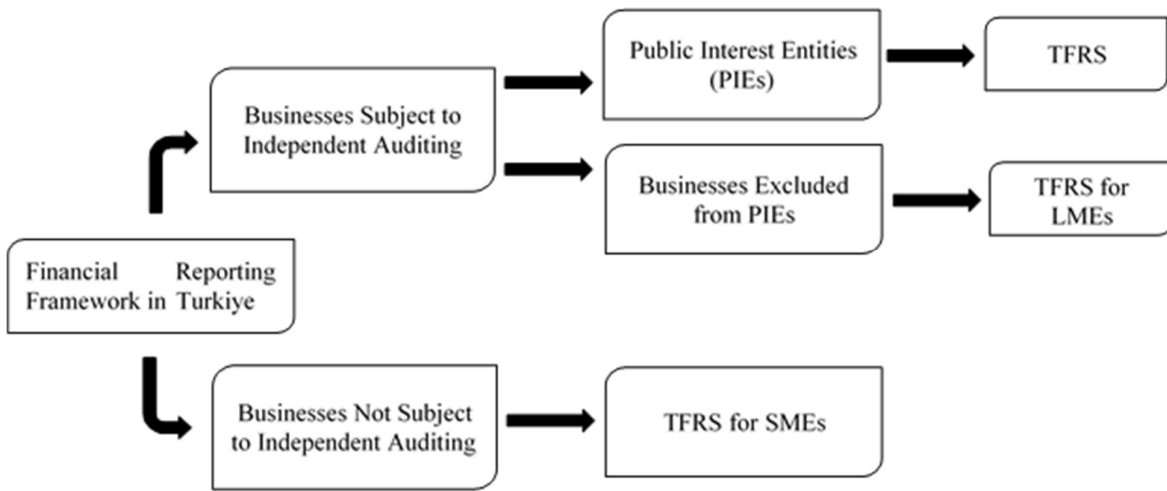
Financial Reporting Framework in Turkiye

Businesses Subject to Independent Auditing

Public Interest Entities (PIEs)

TFRS

Businesses Excluded from PIEs

TFRS for LMEs

Businesses Not Subject to Independent Auditing

TFRS for SMEs